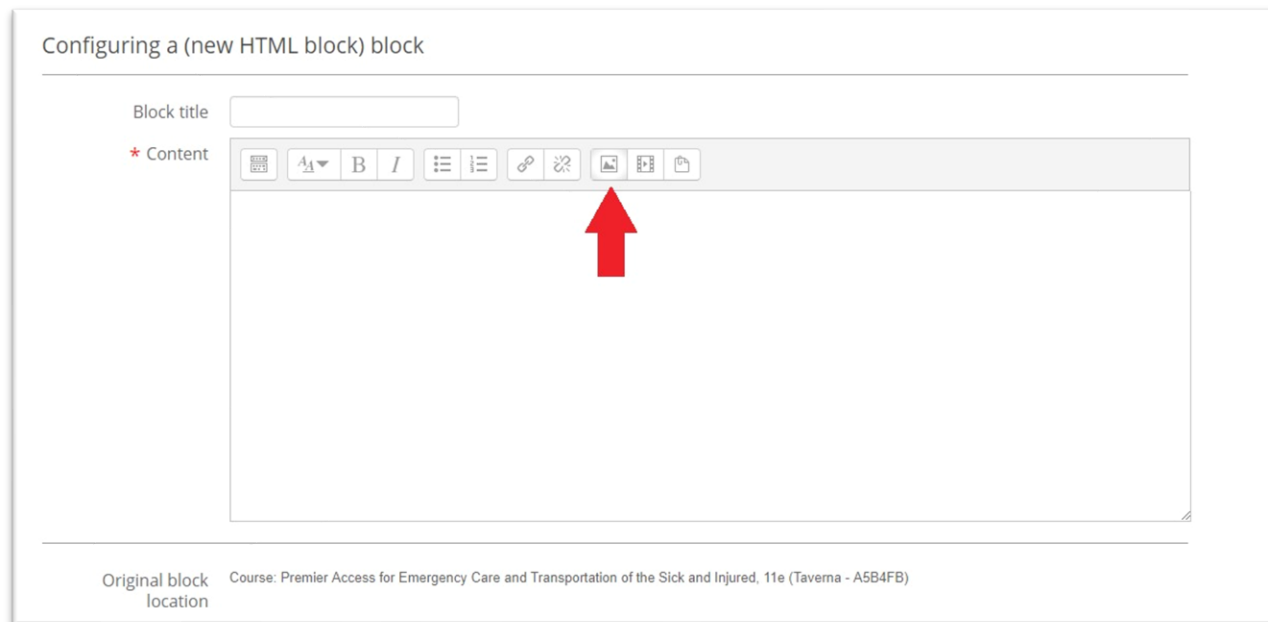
Configuring a (new HTML block) block

Block title

* Content

B I

Original block location

Course: Premier Access for Emergency Care and Transportation of the Sick and Injured, 11e (Taverna - A5B4FB)